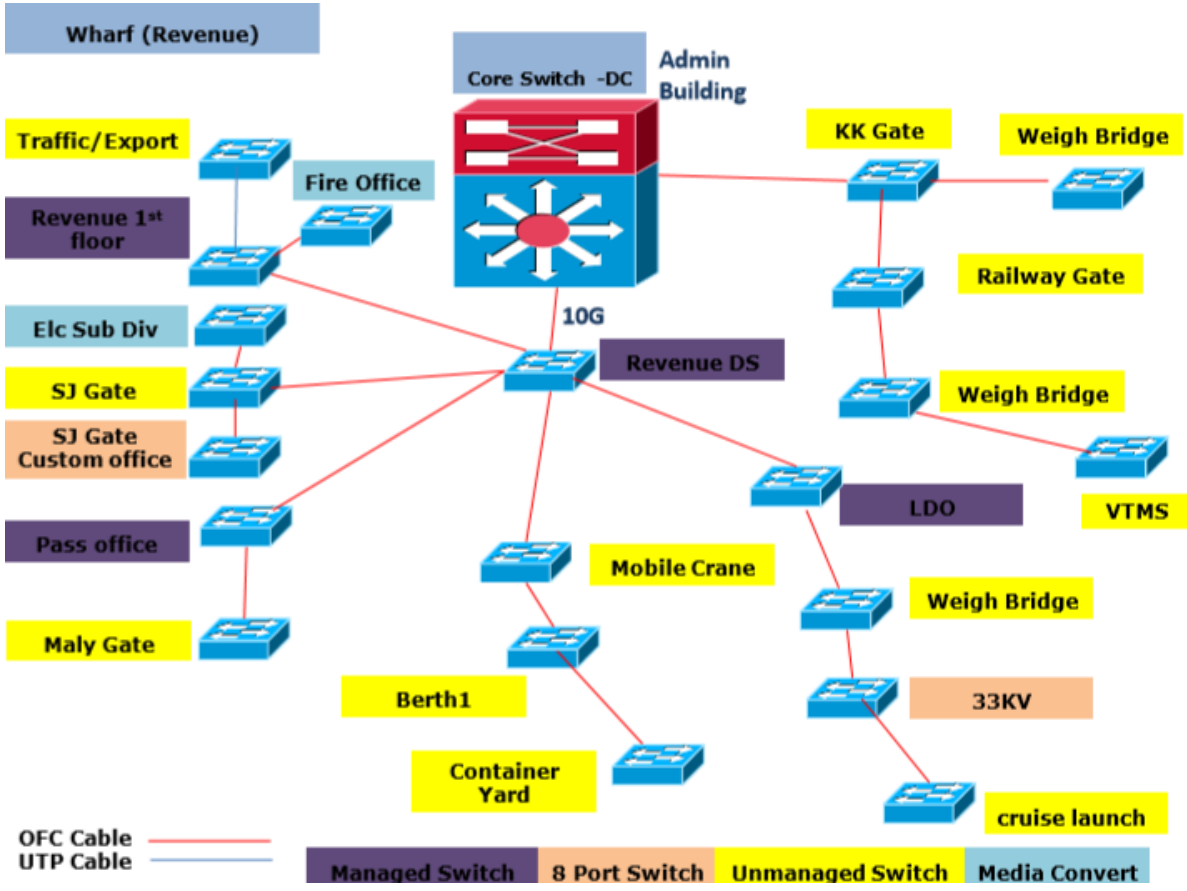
Wharf (Revenue)

Core Switch -DC

Admin Building

Traffic/Export

Fire Office

Revenue 1st floor

KK Gate

Weigh Bridge

Railway Gate

10G

Elc Sub Div

Revenue DS

SJ Gate

Weigh Bridge

SJ Gate Custom office

VTMS

LDO

Pass office

Mobile Crane

Weigh Bridge

Maly Gate

Berth1

33KV

Container Yard

cruise launch

OFC Cable
UTP Cable

| Managed Switch | 8 Port Switch | Unmanaged Switch | Media Convert |